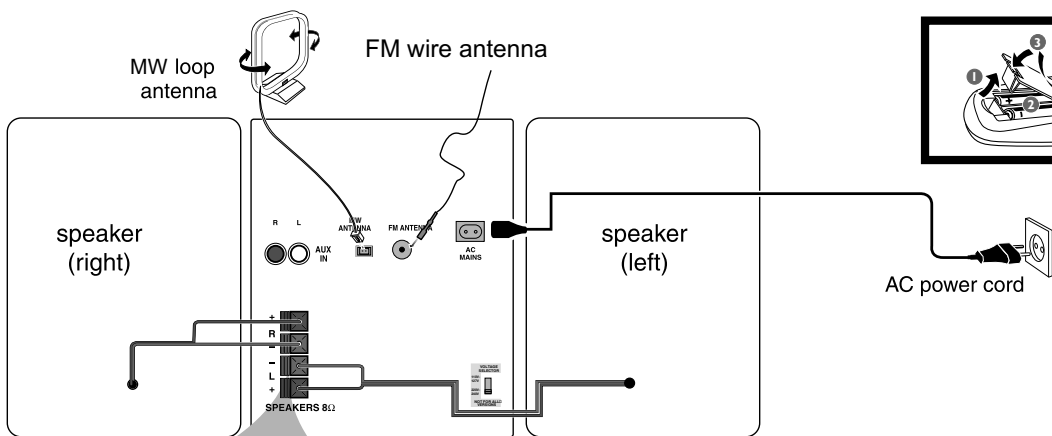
MW loop antenna

FM wire antenna

speaker (right)

R L

MW ANTENNA

FM ANTENNA

AUX IN

AC MAINS

speaker (left)

AC power cord

+
R
−
−
L
+
SPEAKERS 8Ω

VOLTAGE SELECTION

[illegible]

NOT FOR ALL VERSIONS

1 2 3

+